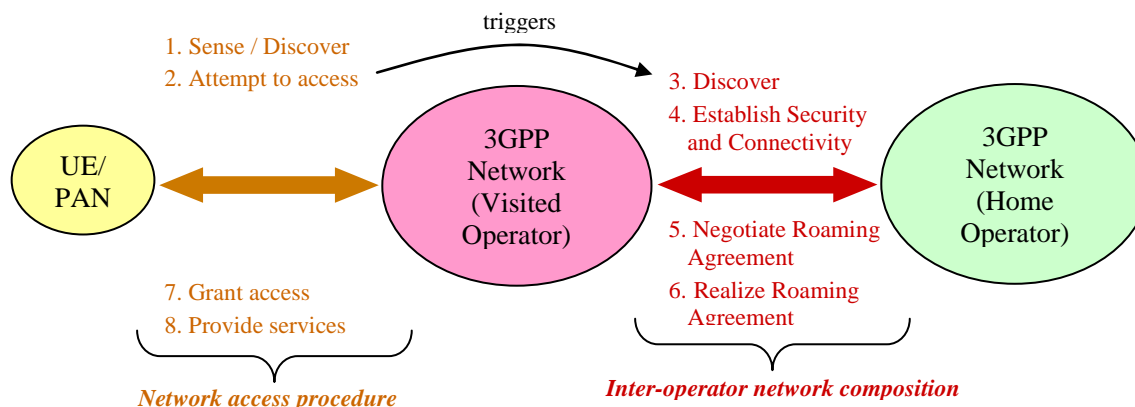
triggers

1. Sense / Discover
2. Attempt to access

3. Discover
4. Establish Security and Connectivity

UE/ PAN

3GPP Network (Visited Operator)

3GPP Network (Home Operator)

5. Negotiate Roaming Agreement
6. Realize Roaming Agreement

7. Grant access
8. Provide services

Network access procedure

Inter-operator network composition